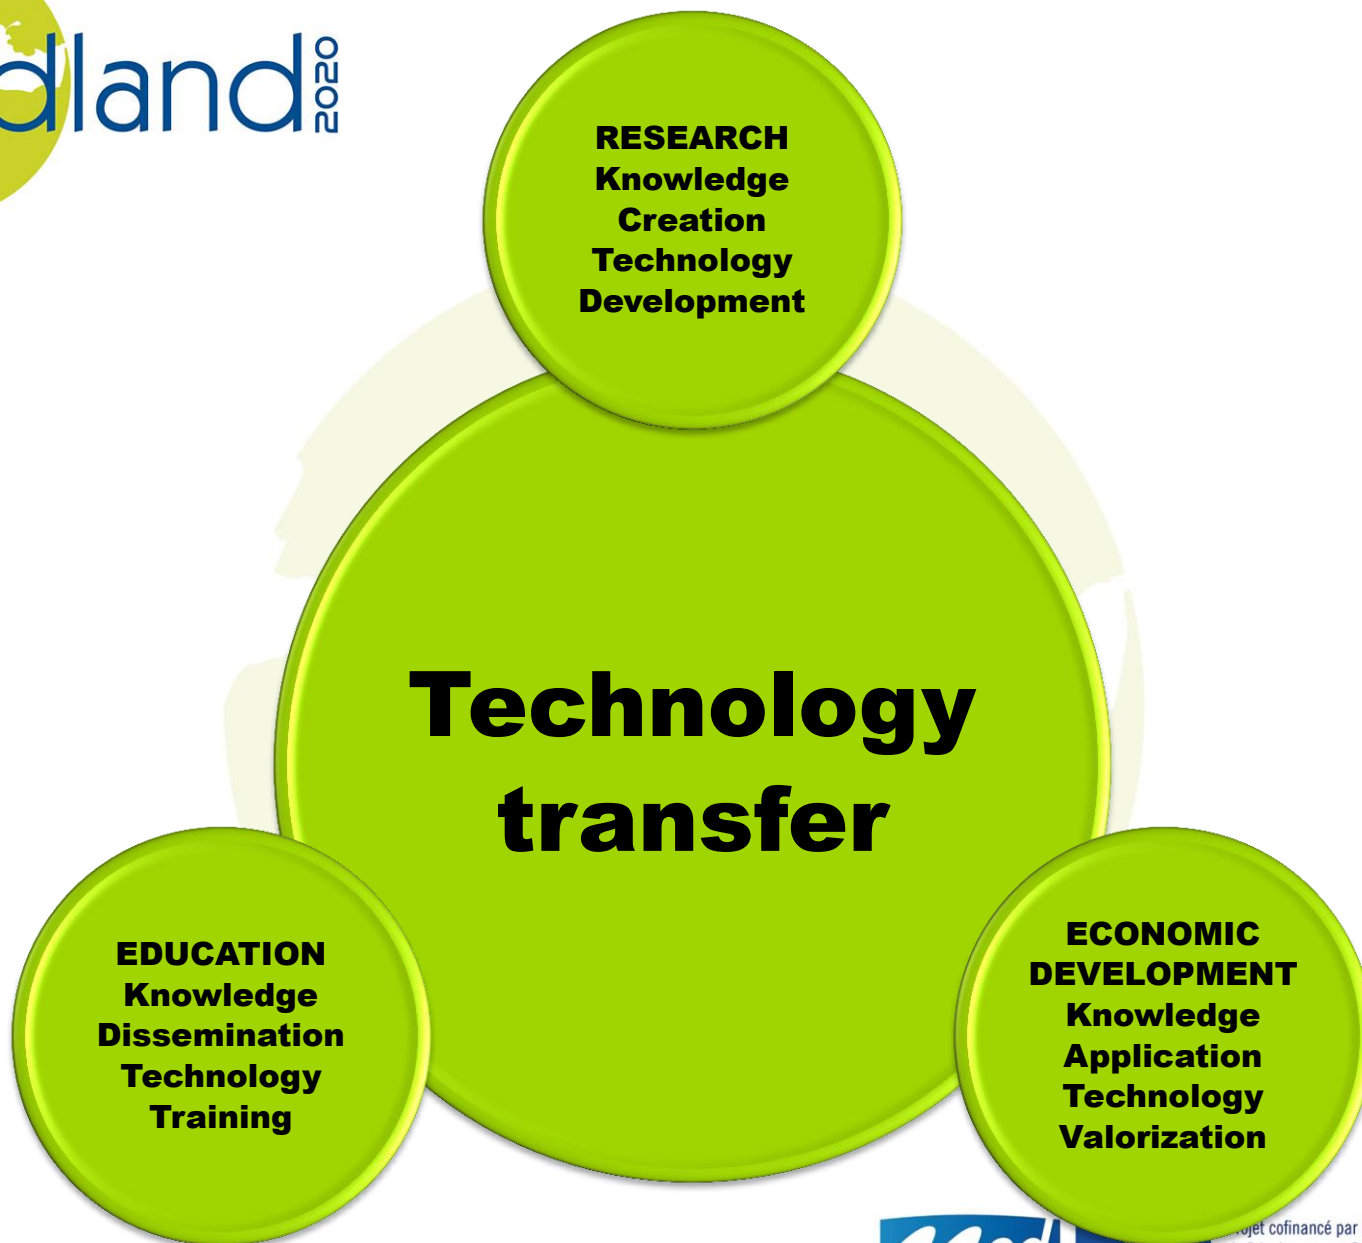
dland 2020

RESEARCH
Knowledge
Creation
Technology
Development

Technology transfer

EDUCATION
Knowledge
Dissemination
Technology
Training

ECONOMIC DEVELOPMENT
Knowledge
Application
Technology
Valorization

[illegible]ojet cofinancé par